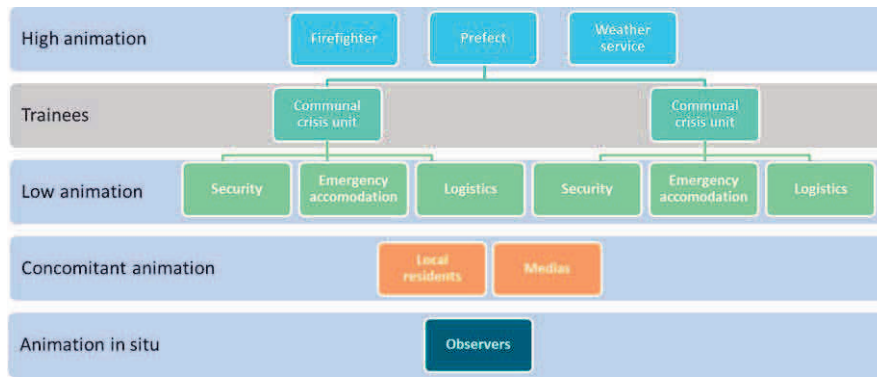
High animation

Firefighter

Prefect

Weather service

Trainees

Communal crisis unit

Communal crisis unit

Low animation

Security

Emergency accomodation

Logistics

Security

Emergency accomodation

Logistics

Concomitant animation

Local residents

Medias

Animation in situ

Observers